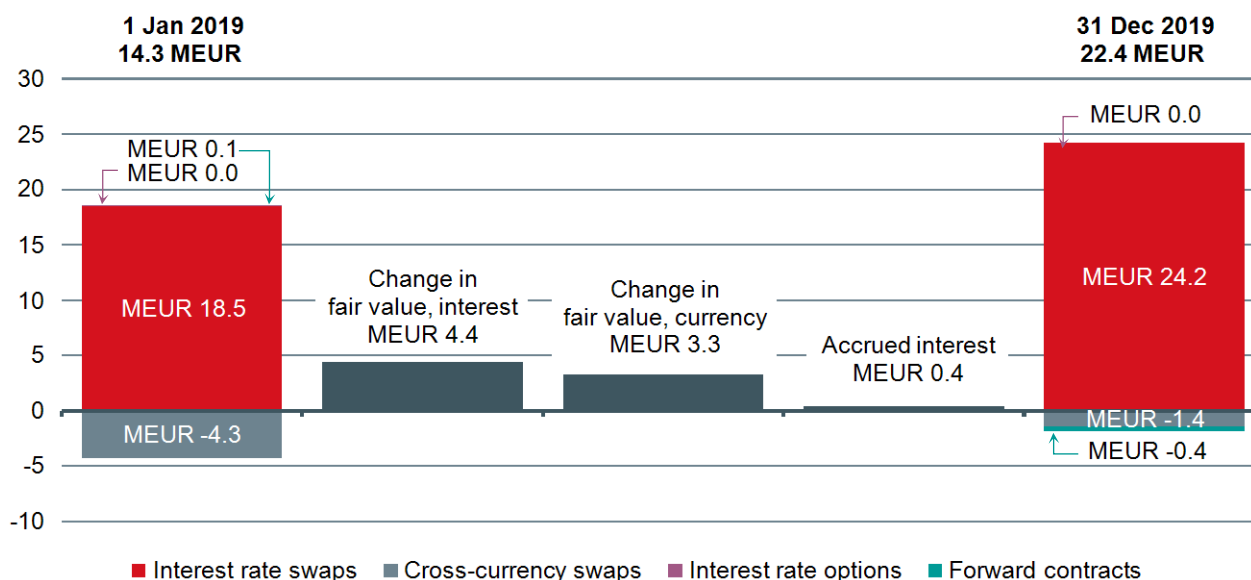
1 Jan 2019
14.3 MEUR

31 Dec 2019
22.4 MEUR

30
25
20
15
10
5
0
-5
-10

MEUR 0.1
MEUR 0.0
MEUR 18.5
MEUR -4.3

Change in fair value, interest MEUR 4.4

Change in fair value, currency MEUR 3.3

Accrued interest MEUR 0.4

MEUR 0.0
MEUR 24.2
MEUR -1.4
MEUR -0.4

Interest rate swaps
Cross-currency swaps
Interest rate options
Forward contracts